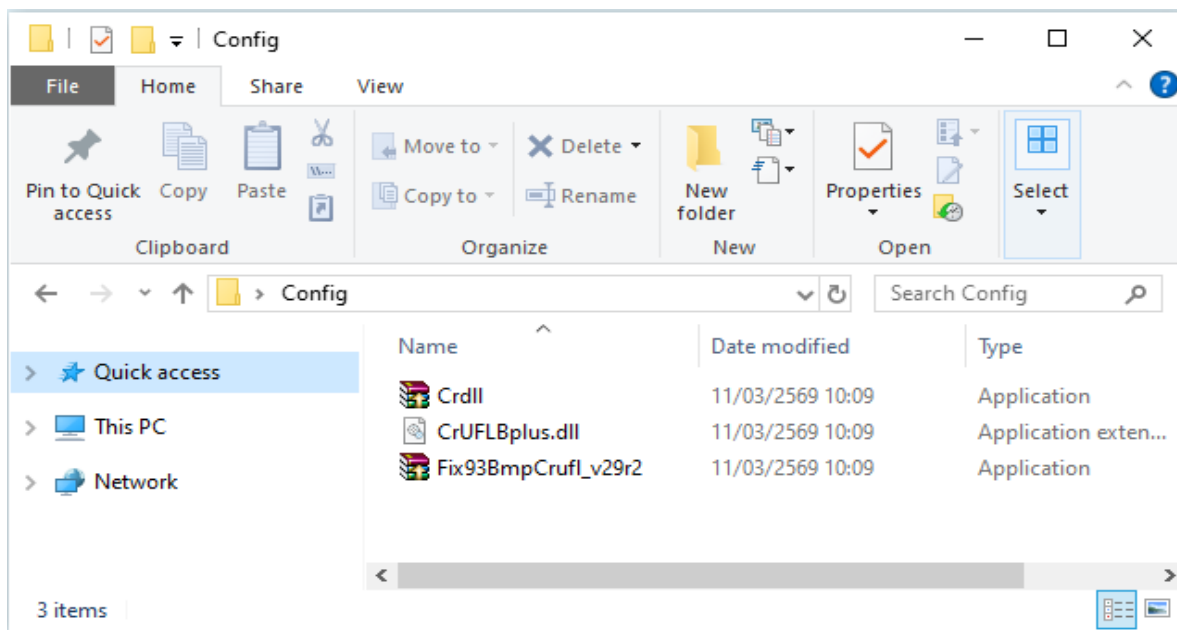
Config

File Home Share View

Pin to Quick access
Copy
Paste
Clipboard

Move to
Copy to
Delete
Rename
Organize

New folder
New

Properties
Open

Select

Config

Search Config

Quick access
This PC
Network

| Name | Date modified | Type |
|---|---|---|
| Crdll | 11/03/2569 10:09 | Application |
| CrUFLBplus.dll | 11/03/2569 10:09 | Application exten... |
| Fix93BmpCrufl_v29r2 | 11/03/2569 10:09 | Application |

3 items